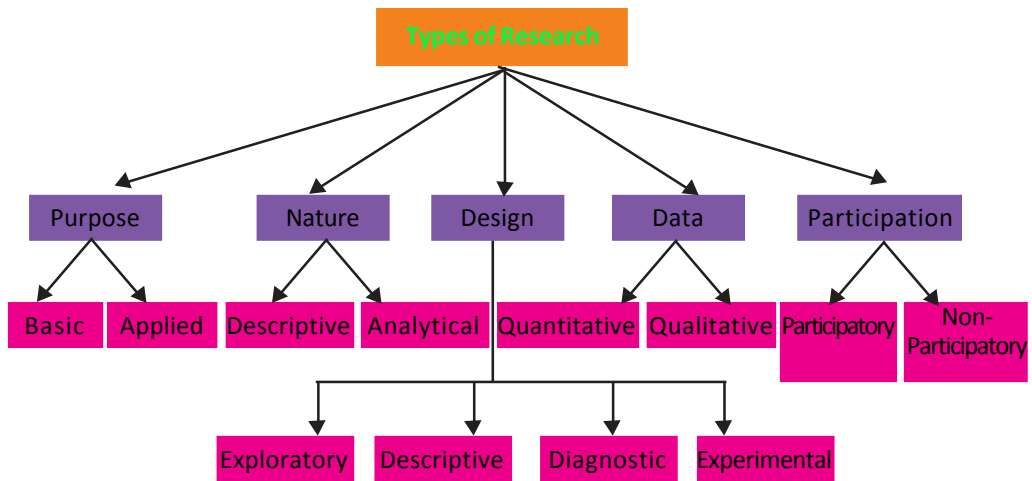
Types of Research

Purpose

Basic

Applied

Nature

Descriptive

Analytical

Design

Exploratory

Descriptive

Diagnostic

Experimental

Data

Quantitative

Qualitative

Participation

Participatory

Non-Participatory